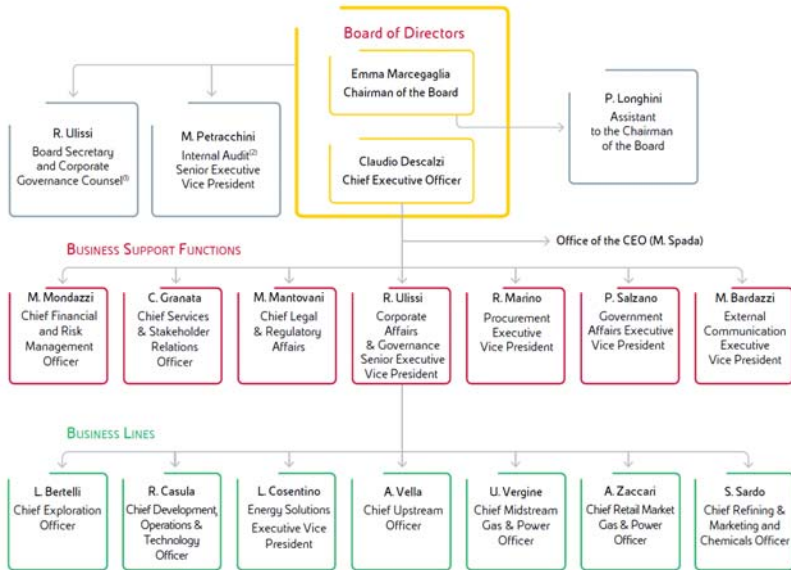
Board of Directors

Emma Marcegaglia
Chairman of the Board

Claudio Descalzi
Chief Executive Officer

R. Ulissi
Board Secretary and Corporate Governance Counsel$^{(1)}$

M. Petracchini
Internal Audit$^{(2)}$
Senior Executive Vice President

P. Longhini
Assistant to the Chairman of the Board

Office of the CEO (M. Spada)

Business Support Functions

M. Mondazzi
Chief Financial and Risk Management Officer

C. Granata
Chief Services & Stakeholder Relations Officer

M. Mantovani
Chief Legal & Regulatory Affairs

R. Ulissi
Corporate Affairs & Governance Senior Executive Vice President

R. Marino
Procurement Executive Vice President

P. Salzano
Government Affairs Executive Vice President

M. Bardazzi
External Communication Executive Vice President

Business Lines

L. Bertelli
Chief Exploration Officer

R. Casula
Chief Development, Operations & Technology Officer

L. Cosentino
Energy Solutions Executive Vice President

A. Vella
Chief Upstream Officer

U. Vergine
Chief Midstream Gas & Power Officer

A. Zaccari
Chief Retail Market Gas & Power Officer

S. Sardo
Chief Refining & Marketing and Chemicals Officer